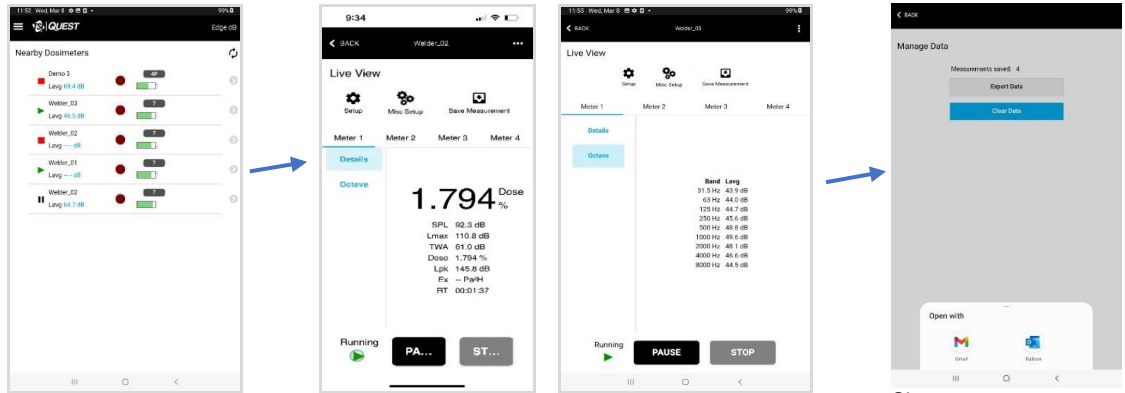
11:52 Wed, Mar 8
99%
QUEST
Edge dB
Nearby Dosimeters
Demo 3
Lavg 69.4 dB
Welder_03
Lavg 49.5 dB
Welder_02
Lavg --.- dB
Welder_01
Lavg --.- dB
Welder_02
Lavg 64.7 dB

9:34
BACK
Welder_02
...
Live View
Setup
Misc Setup
Save Measurement
Meter 1
Meter 2
Meter 3
Meter 4
Details
Octave
1.794 Dose %
SPL 92.3 dB
Lmax 110.8 dB
TWA 61.0 dB
Dose 1.794 %
Lpk 145.8 dB
Ex -- Pa²H
RT 00:01:37
Running
PA...
ST...

11:55 Wed, Mar 8
99%
BACK
Welder_03
Live View
Setup
Misc Setup
Save Measurement
Meter 1
Meter 2
Meter 3
Meter 4
Details
Octave

| Band | Lavg |
|---|---|
| 31.5 Hz | 43.9 dB |
| 63 Hz | 44.0 dB |
| 125 Hz | 44.7 dB |
| 250 Hz | 45.6 dB |
| 500 Hz | 48.6 dB |
| 1000 Hz | 49.6 dB |
| 2000 Hz | 48.1 dB |
| 4000 Hz | 46.6 dB |
| 8000 Hz | 44.5 dB |

Running
PAUSE
STOP

BACK
Manage Data
Measurements saved: 4
Export Data
Clear Data
Open with
Gmail
Outlook